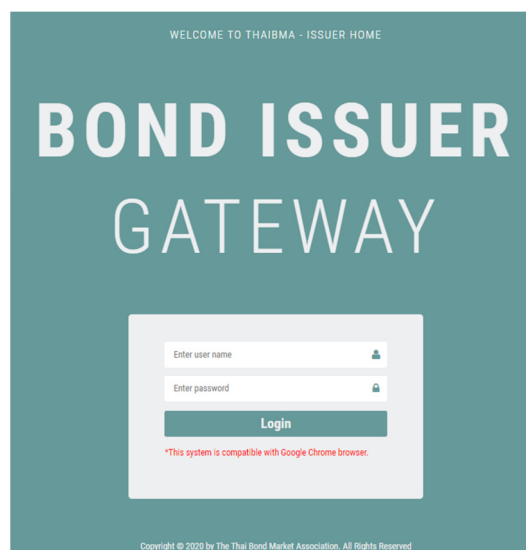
WELCOME TO THAIBMA - ISSUER HOME

BOND ISSUER

GATEWAY

Enter user name

Enter password

Login

*This system is compatible with Google Chrome browser.

Copyright © 2020 by The Thai Bond Market Association. All Rights Reserved